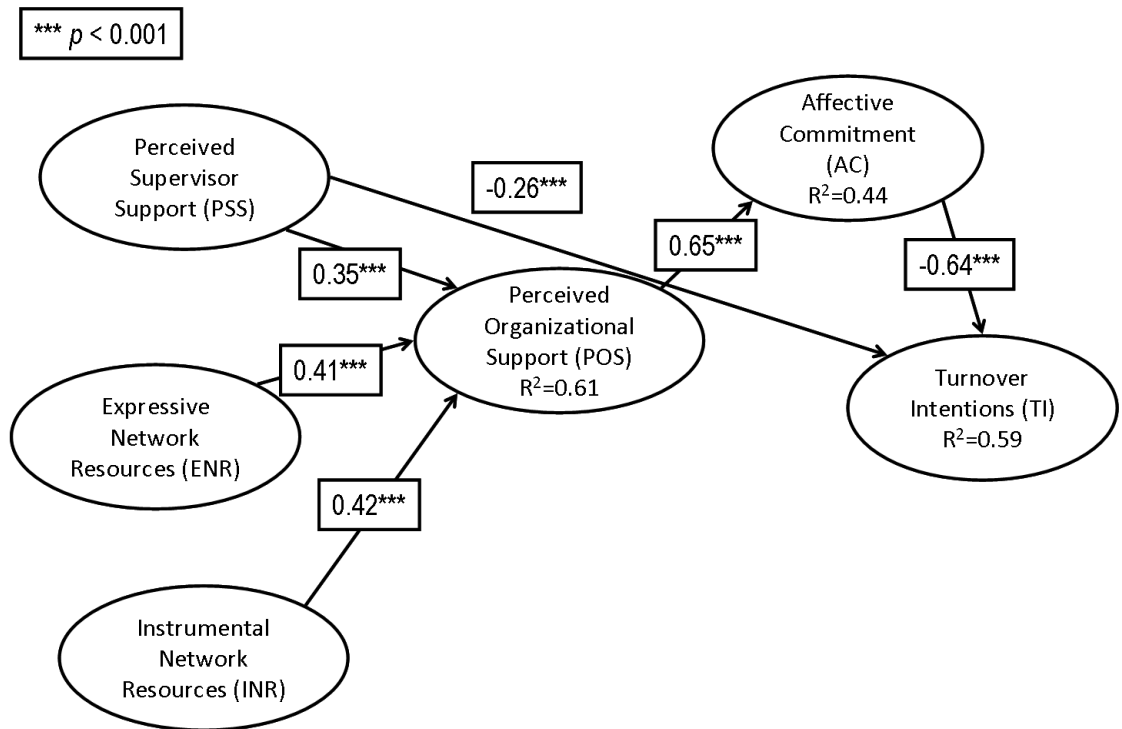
*** $p$ < 0.001

Perceived Supervisor Support (PSS)

-0.26***

Affective Commitment (AC) $R^2$=0.44

0.65***

-0.64***

0.35***

Perceived Organizational Support (POS) $R^2$=0.61

0.41***

Turnover Intentions (TI) $R^2$=0.59

Expressive Network Resources (ENR)

0.42***

Instrumental Network Resources (INR)